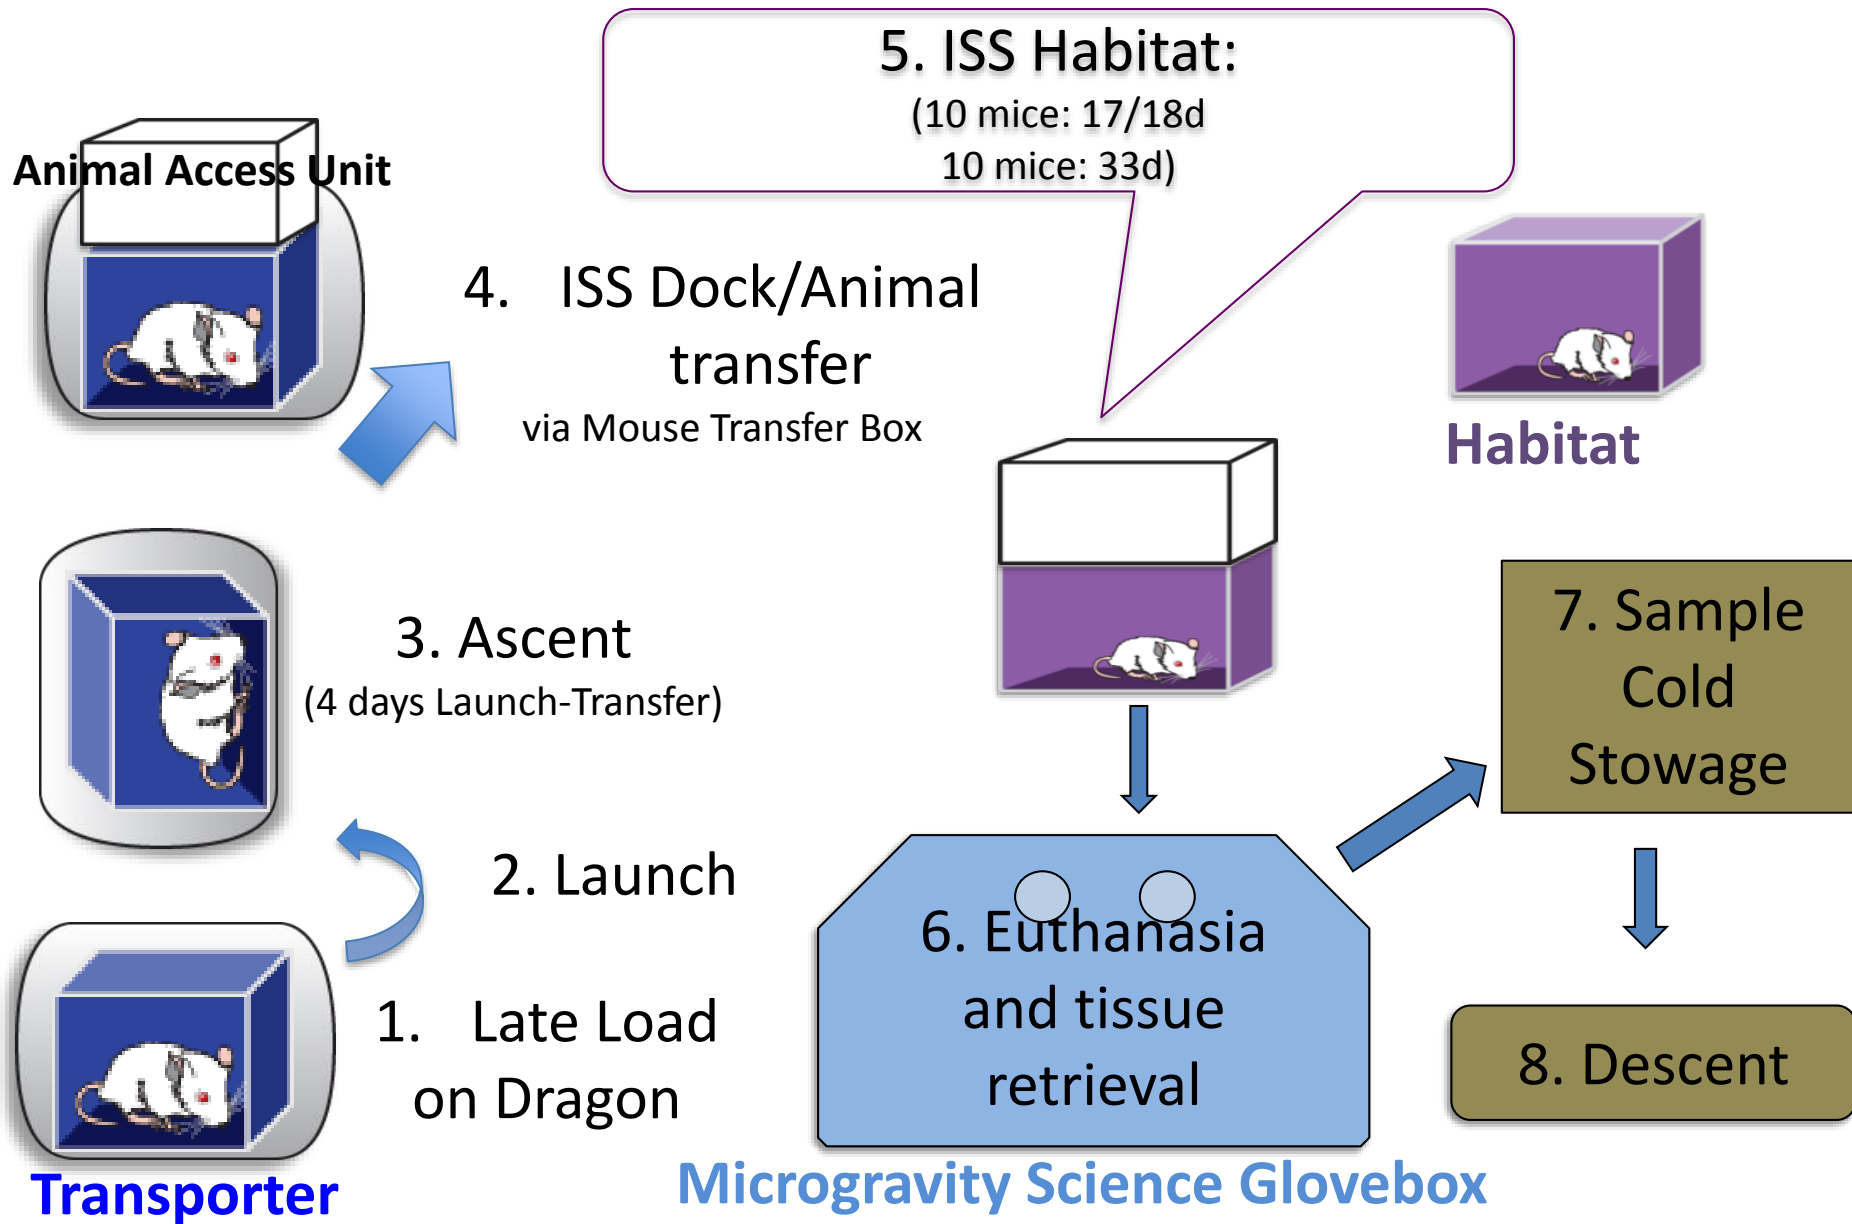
5. ISS Habitat:
(10 mice: 17/18d
10 mice: 33d)

Animal Access Unit

4. ISS Dock/Animal transfer
via Mouse Transfer Box

Habitat

3. Ascent
(4 days Launch-Transfer)

7. Sample Cold Stowage

2. Launch

6. Euthanasia and tissue retrieval

1. Late Load on Dragon

8. Descent

Transporter

Microgravity Science Glovebox